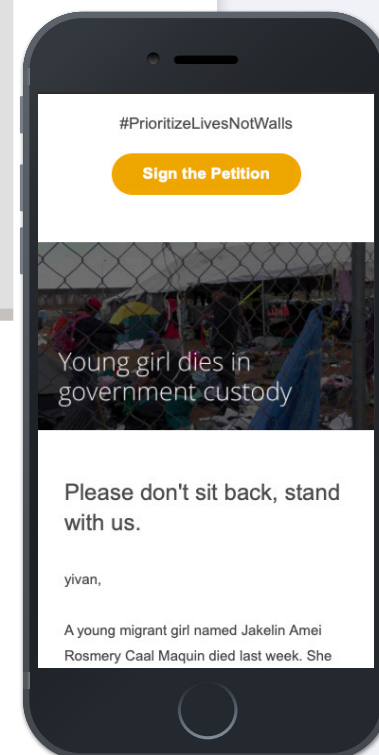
#PrioritizeLivesNotWalls

Sign the Petition

Young girl dies in government custody

Please don't sit back, stand with us.

yivan,

A young migrant girl named Jakelin Amei Rosmery Caal Maquin died last week. She